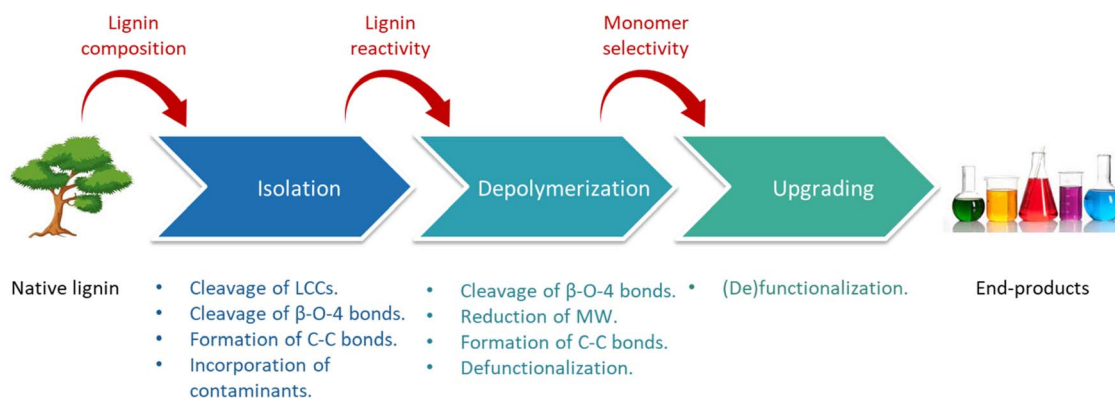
Lignin composition

Lignin reactivity

Monomer selectivity

Isolation

Depolymerization

Upgrading

Native lignin

• Cleavage of LCCs.
• Cleavage of β-O-4 bonds.
• Formation of C-C bonds.
• Incorporation of contaminants.

• Cleavage of β-O-4 bonds.
• Reduction of MW.
• Formation of C-C bonds.
• Defunctionalization.

• (De)functionalization.

End-products